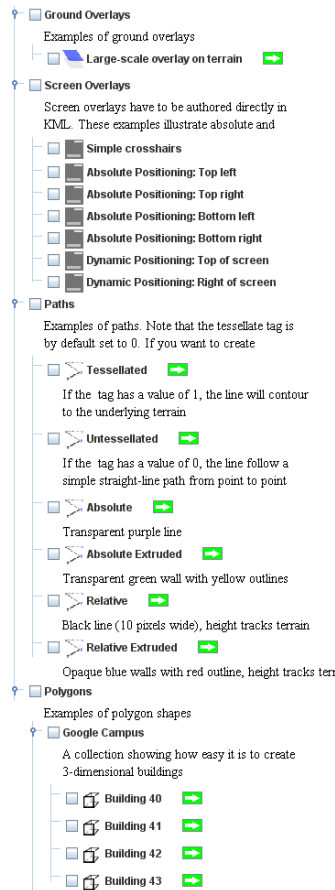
Ground Overlays

Examples of ground overlays

Large-scale overlay on terrain

Screen Overlays

Screen overlays have to be authored directly in KML. These examples illustrate absolute and

Simple crosshairs

Absolute Positioning: Top left

Absolute Positioning: Top right

Absolute Positioning: Bottom left

Absolute Positioning: Bottom right

Dynamic Positioning: Top of screen

Dynamic Positioning: Right of screen

Paths

Examples of paths. Note that the tessellate tag is by default set to 0. If you want to create

Tessellated

If the tag has a value of 1, the line will contour to the underlying terrain

Untessellated

If the tag has a value of 0, the line follow a simple straight-line path from point to point

Absolute

Transparent purple line

Absolute Extruded

Transparent green wall with yellow outlines

Relative

Black line (10 pixels wide), height tracks terrain

Relative Extruded

Opaque blue walls with red outline, height tracks terr

Polygons

Examples of polygon shapes

Google Campus

A collection showing how easy it is to create 3-dimensional buildings

Building 40

Building 41

Building 42

Building 43